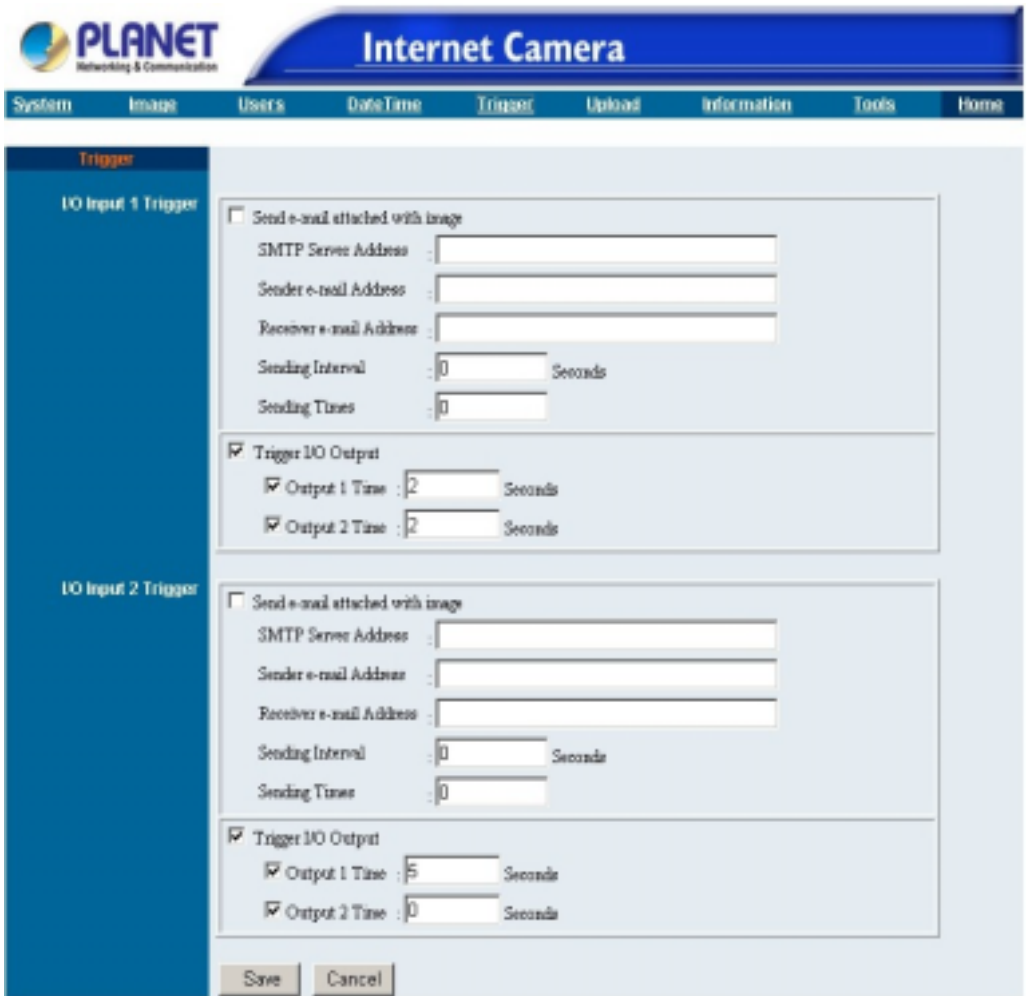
PLANET
Networking & Communication

Internet Camera

System Image Users DateTime Trigger Upload Information Tools Home

Trigger

I/O Input 1 Trigger

Send e-mail attached with image
SMTP Server Address :
Sender e-mail Address :
Receiver e-mail Address :
Sending Interval : 0 Seconds
Sending Times : 0

Trigger I/O Output
Output 1 Time : 2 Seconds
Output 2 Time : 2 Seconds

I/O Input 2 Trigger

Send e-mail attached with image
SMTP Server Address :
Sender e-mail Address :
Receiver e-mail Address :
Sending Interval : 0 Seconds
Sending Times : 0

Trigger I/O Output
Output 1 Time : 5 Seconds
Output 2 Time : 0 Seconds

Save Cancel